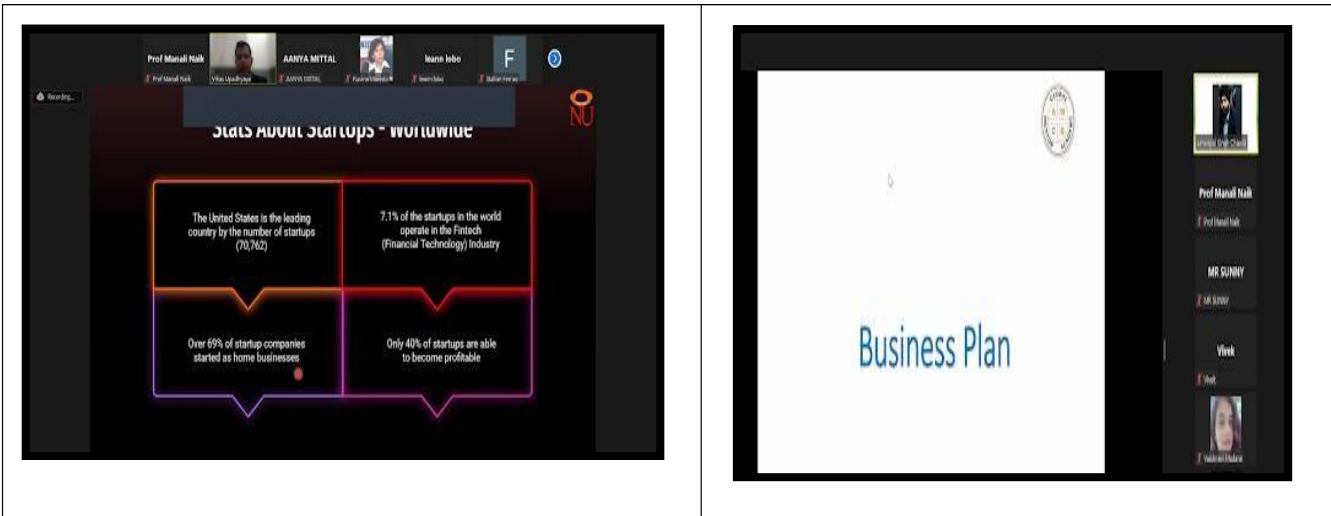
Prof Manali Naik
Prof Manali Naik
Vikas Upadhyaya
AANYA MITTAL
AANYA MITTAL
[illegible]
leann lobo
leann lobo
F
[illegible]

Recording...

NU

Stats About Startups - Worldwide

The United States is the leading country by the number of startups (70,762)

7.1% of the startups in the world operate in the Fintech (Financial Technology) Industry

Over 69% of startup companies started as home businesses

Only 40% of startups are able to become profitable

Business Plan

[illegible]

Prof Manali Naik
Prof Manali Naik

MR SUNNY
MR SUNNY

Vivek
Vivek

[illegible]